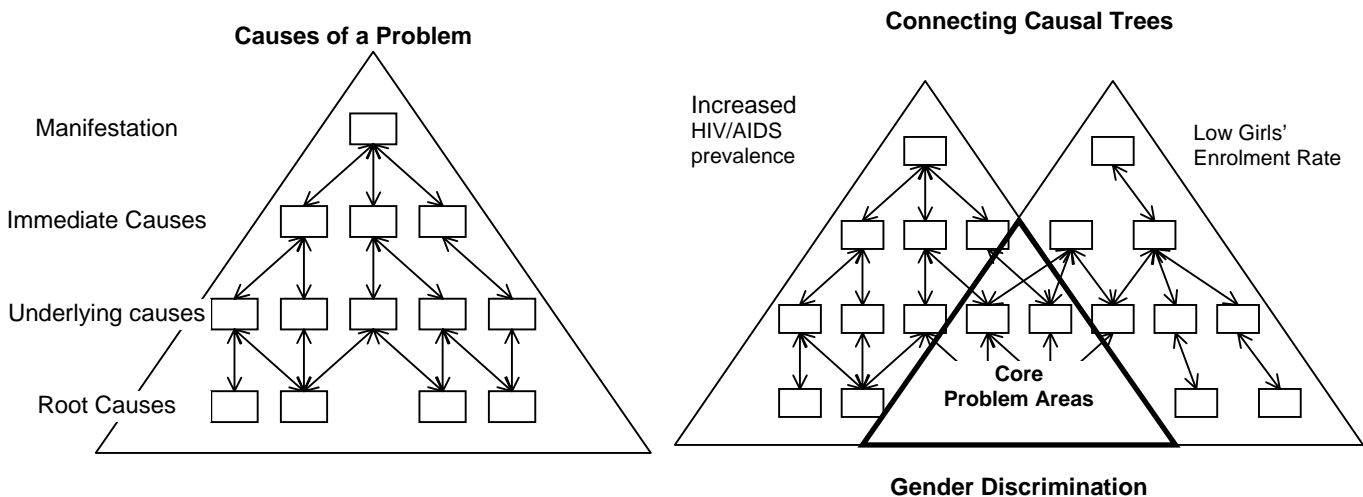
Causes of a Problem

Manifestation

Immediate Causes

Underlying causes

Root Causes

Connecting Causal Trees

Increased HIV/AIDS prevalence

Low Girls' Enrolment Rate

Core Problem Areas

Gender Discrimination